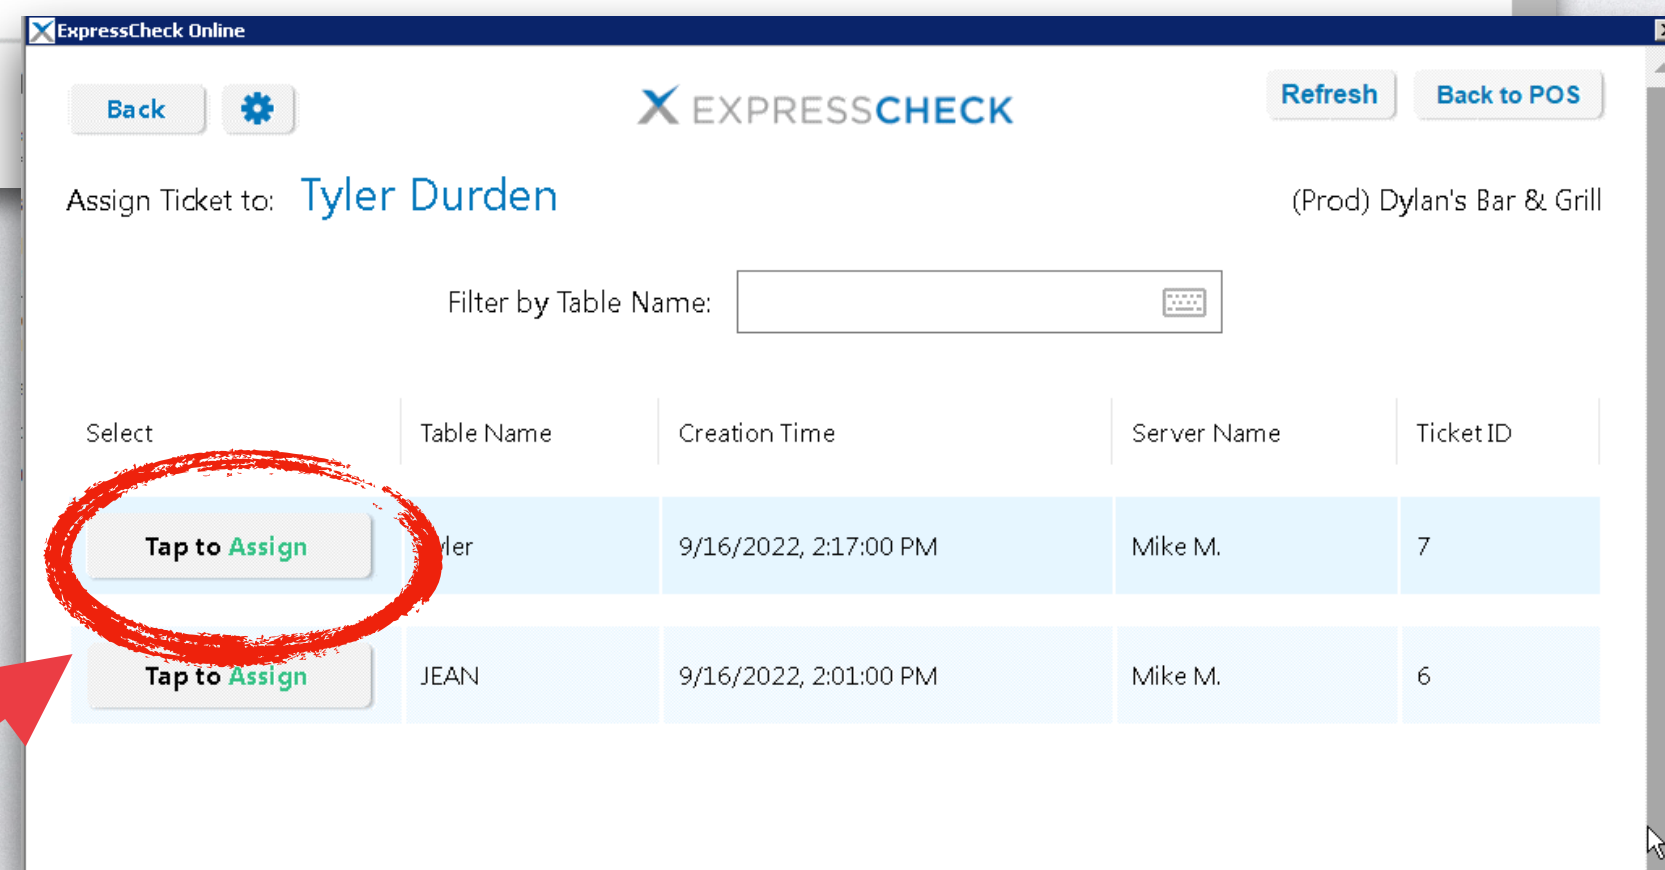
ExpressCheck Online

Back

EXPRESSCHECK

Refresh

Back to POS

Assign Ticket to: Tyler Durden

(Prod) Dylan's Bar & Grill

Filter by Table Name:

| Select | Table Name | Creation Time | Server Name | Ticket ID |
|---|---|---|---|---|
| Tap to Assign | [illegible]ler | 9/16/2022, 2:17:00 PM | Mike M. | 7 |
| Tap to Assign | JEAN | 9/16/2022, 2:01:00 PM | Mike M. | 6 |